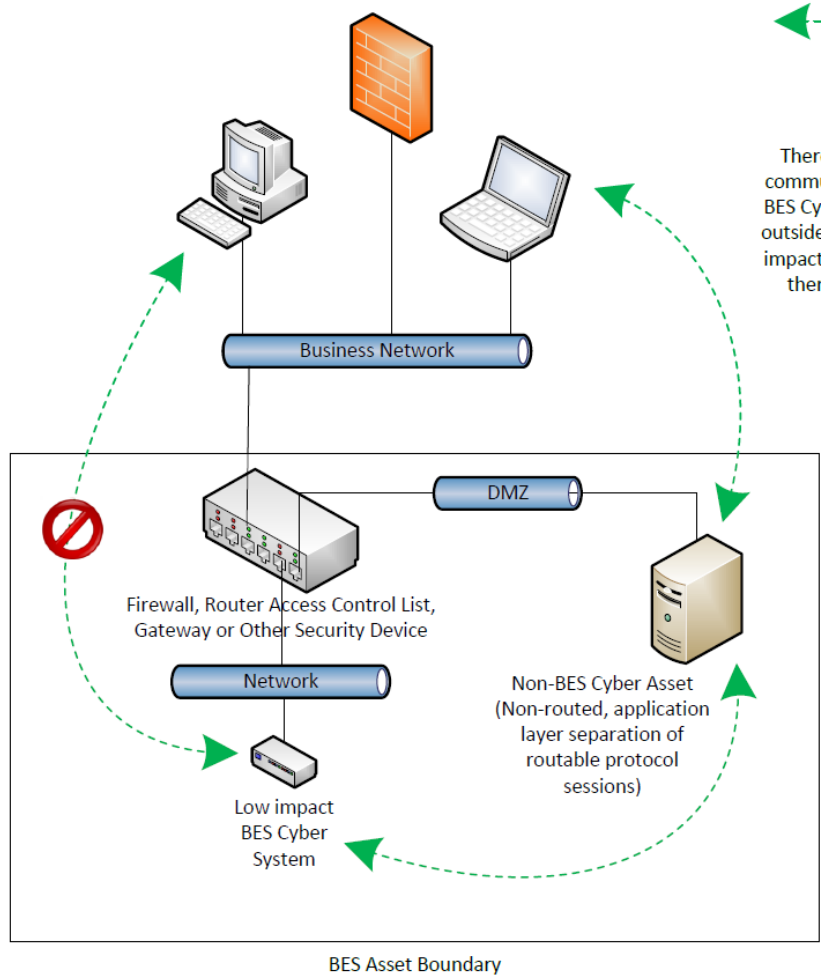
Ther
comm
BES Cy
outside
impact
ther

Business Network

DMZ

Firewall, Router Access Control List, Gateway or Other Security Device

Network

Non-BES Cyber Asset (Non-routed, application layer separation of routable protocol sessions)

Low impact BES Cyber System

BES Asset Boundary